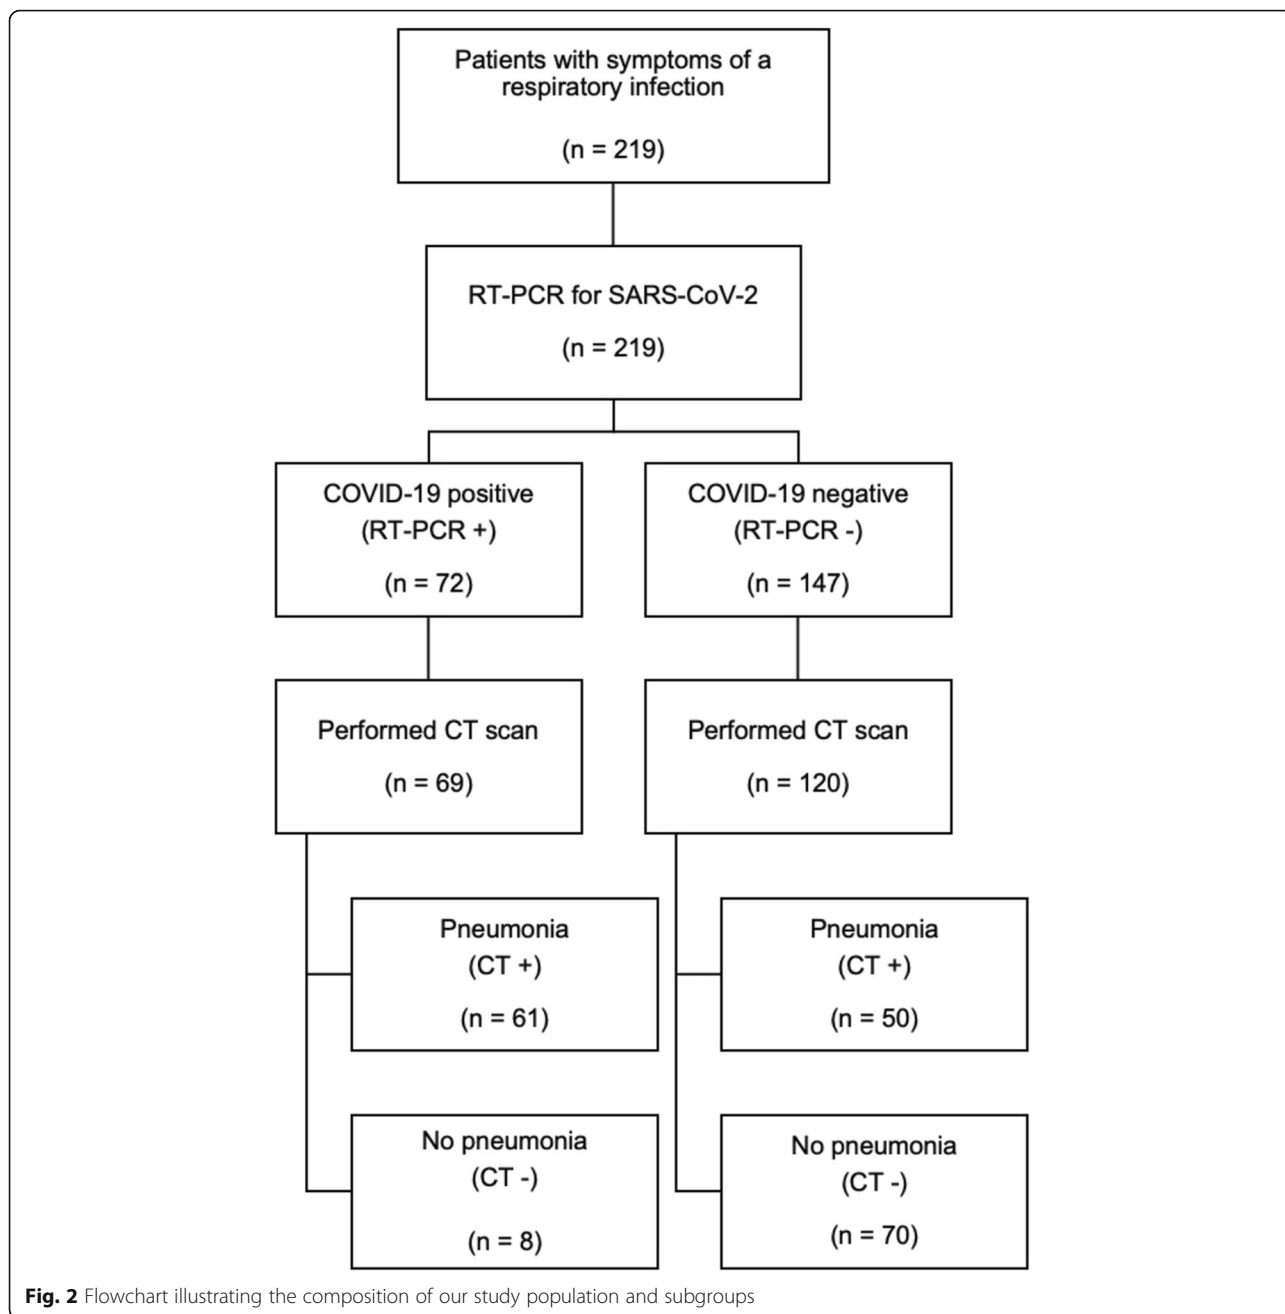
Patients with symptoms of a respiratory infection

(n = 219)

RT-PCR for SARS-CoV-2

(n = 219)

COVID-19 positive
(RT-PCR +)

(n = 72)

COVID-19 negative
(RT-PCR -)

(n = 147)

Performed CT scan

(n = 69)

Performed CT scan

(n = 120)

Pneumonia
(CT +)

(n = 61)

Pneumonia
(CT +)

(n = 50)

No pneumonia
(CT -)

(n = 8)

No pneumonia
(CT -)

(n = 70)

**Fig. 2** Flowchart illustrating the composition of our study population and subgroups